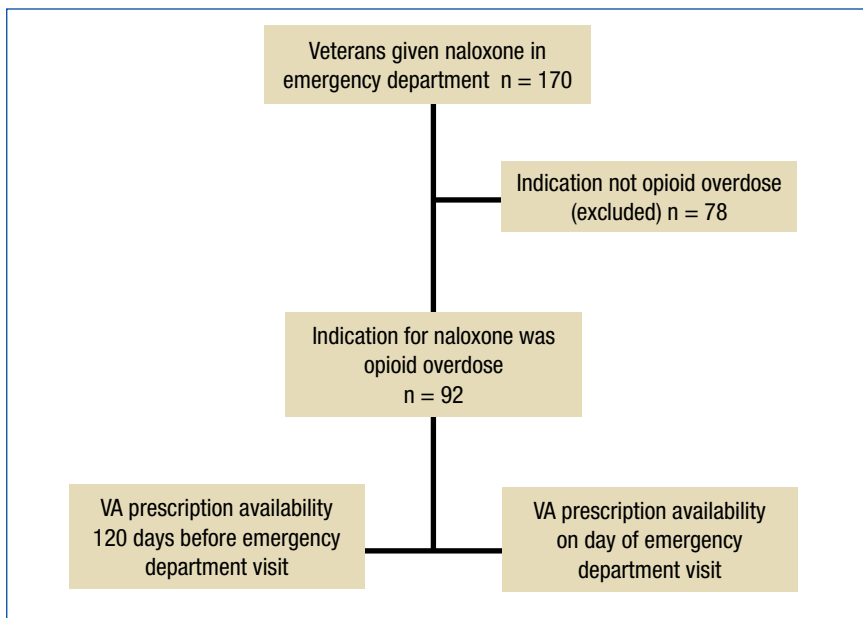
Veterans given naloxone in emergency department n = 170

Indication not opioid overdose (excluded) n = 78

Indication for naloxone was opioid overdose n = 92

VA prescription availability 120 days before emergency department visit

VA prescription availability on day of emergency department visit